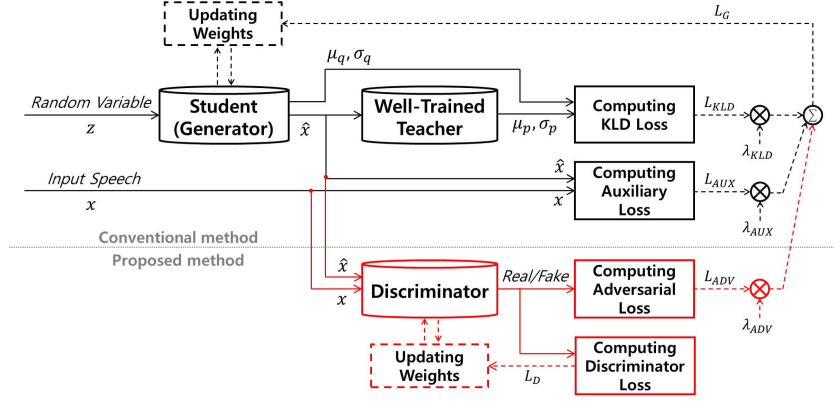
Updating Weights

$L_G$

$\mu_q, \sigma_q$

Random Variable

$z$

Student (Generator)

$\hat{x}$

Well-Trained Teacher

$\mu_p, \sigma_p$

Computing KLD Loss

$L_{KLD}$

$\lambda_{KLD}$

$\Sigma$

Input Speech

$x$

$\hat{x}$

$x$

Computing Auxiliary Loss

$L_{AUX}$

$\lambda_{AUX}$

Conventional method

Proposed method

$\hat{x}$

$x$

Discriminator

Real/Fake

Computing Adversarial Loss

$L_{ADV}$

$\lambda_{ADV}$

Updating Weights

$L_D$

Computing Discriminator Loss